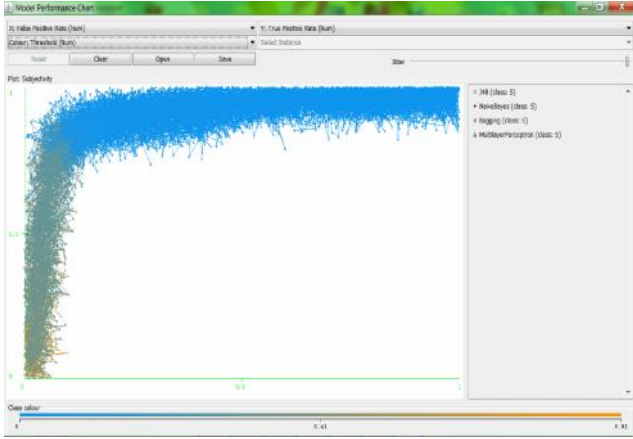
Model Performance Chart

X: False Positive Rate (Num)

Y: True Positive Rate (Num)

Colour: Threshold (Num)

Select Instance

Reset

Clear

Open

Save

Jitter

Plot: Subjectivity

1

0.5

0

0

0.5

1

= J48 (class: 5)

× NaiveBayes (class: 5)

+ Bagging (class: 5)

△ MultilayerPerceptron (class: 5)

Class colour

0

0.41

0.81